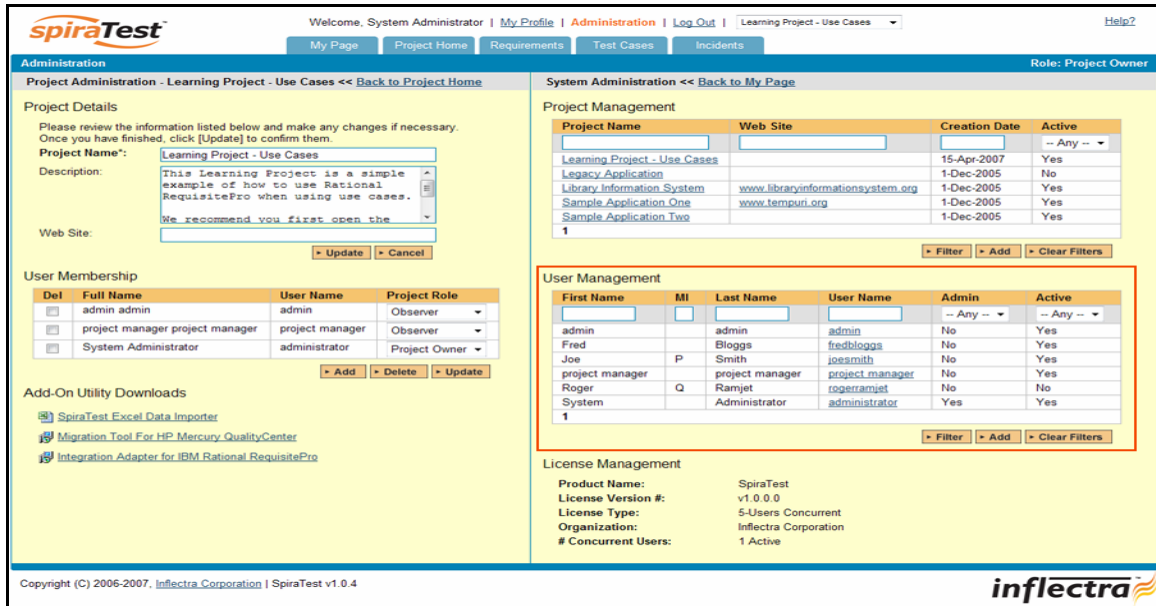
spiraTest

Welcome, System Administrator | My Profile | Administration | Log Out | Learning Project - Use Cases

Help?

My Page | Project Home | Requirements | Test Cases | Incidents

Administration

Role: Project Owner

Project Administration - Learning Project - Use Cases << Back to Project Home

Project Details

Please review the information listed below and make any changes if necessary. Once you have finished, click [Update] to confirm them.

Project Name*: Learning Project - Use Cases

Description: This Learning Project is a simple example of how to use Rational RequisitePro when using use cases.

We recommend you first open the

Web Site:

Update | Cancel

User Membership

| Del | Full Name | User Name | Project Role |
|---|---|---|---|
| | admin admin | admin | Observer |
| | project manager project manager | project manager | Observer |
| | System Administrator | administrator | Project Owner |

Add | Delete | Update

Add-On Utility Downloads

SpiraTest Excel Data Importer

Migration Tool For HP Mercury QualityCenter

Integration Adapter for IBM Rational RequisitePro

System Administration << Back to My Page

Project Management

| Project Name | Web Site | Creation Date | Active |
|---|---|---|---|
| | | | -- Any -- |
| Learning Project - Use Cases | | 15-Apr-2007 | Yes |
| Legacy Application | | 1-Dec-2005 | No |
| Library Information System | www.libraryinformationsystem.org | 1-Dec-2005 | Yes |
| Sample Application One | www.tempuri.org | 1-Dec-2005 | Yes |
| Sample Application Two | | 1-Dec-2005 | Yes |
| 1 | | | |

Filter | Add | Clear Filters

User Management

| First Name | MI | Last Name | User Name | Admin | Active |
|---|---|---|---|---|---|
| | | | | -- Any -- | -- Any -- |
| admin | | admin | admin | No | Yes |
| Fred | | Bloggs | fredbloggs | No | Yes |
| Joe | P | Smith | joesmith | No | Yes |
| project manager | | project manager | project manager | No | Yes |
| Roger | Q | Ramjet | rogerramjet | No | No |
| System | | Administrator | administrator | Yes | Yes |
| 1 | | | | | |

Filter | Add | Clear Filters

License Management

Product Name: SpiraTest
License Version #: v1.0.0.0
License Type: 5-Users Concurrent
Organization: Inflectra Corporation
# Concurrent Users: 1 Active

Copyright (C) 2006-2007, Inflectra Corporation | SpiraTest v1.0.4

inflectra